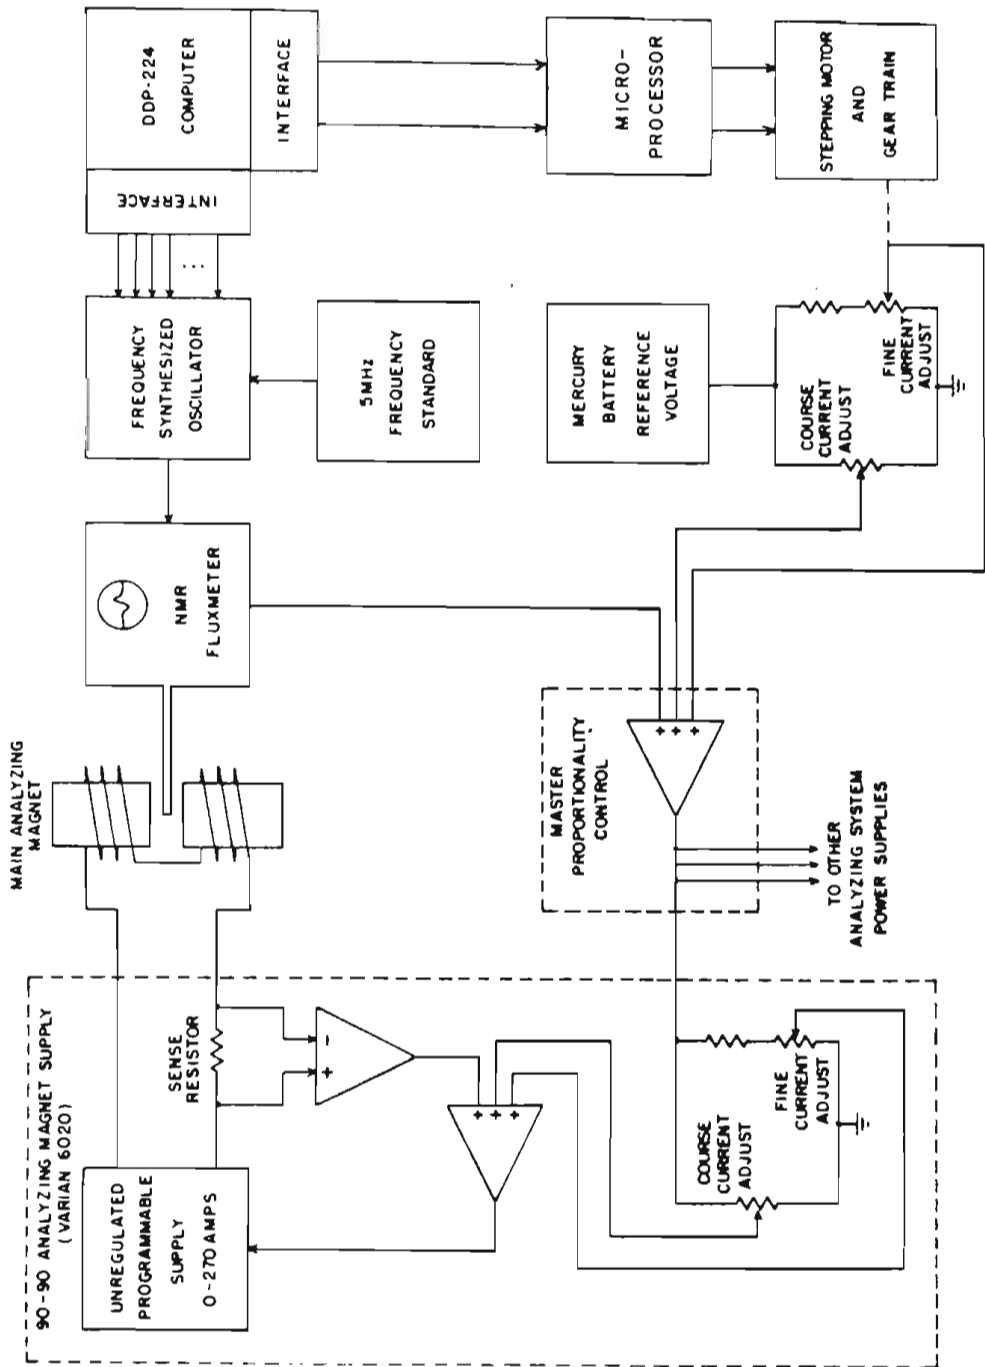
DDP-224 COMPUTER

INTERFACE

MICRO-PROCESSOR

STEPPING MOTOR AND GEAR TRAIN

INTERFACE

FREQUENCY SYNTHESIZED OSCILLATOR

5MHz FREQUENCY STANDARD

MERCURY BATTERY REFERENCE VOLTAGE

COURSE CURRENT ADJUST

FINE CURRENT ADJUST

NMR FLUXMETER

MAIN ANALYZING MAGNET

MASTER PROPORTIONALITY CONTROL

TO OTHER ANALYZING SYSTEM POWER SUPPLIES

90-90 ANALYZING MAGNET SUPPLY (VARIAN 6020)

SENSE RESISTOR

UNREGULATED PROGRAMMABLE SUPPLY 0-270 AMPS

COURSE CURRENT ADJUST

FINE CURRENT ADJUST